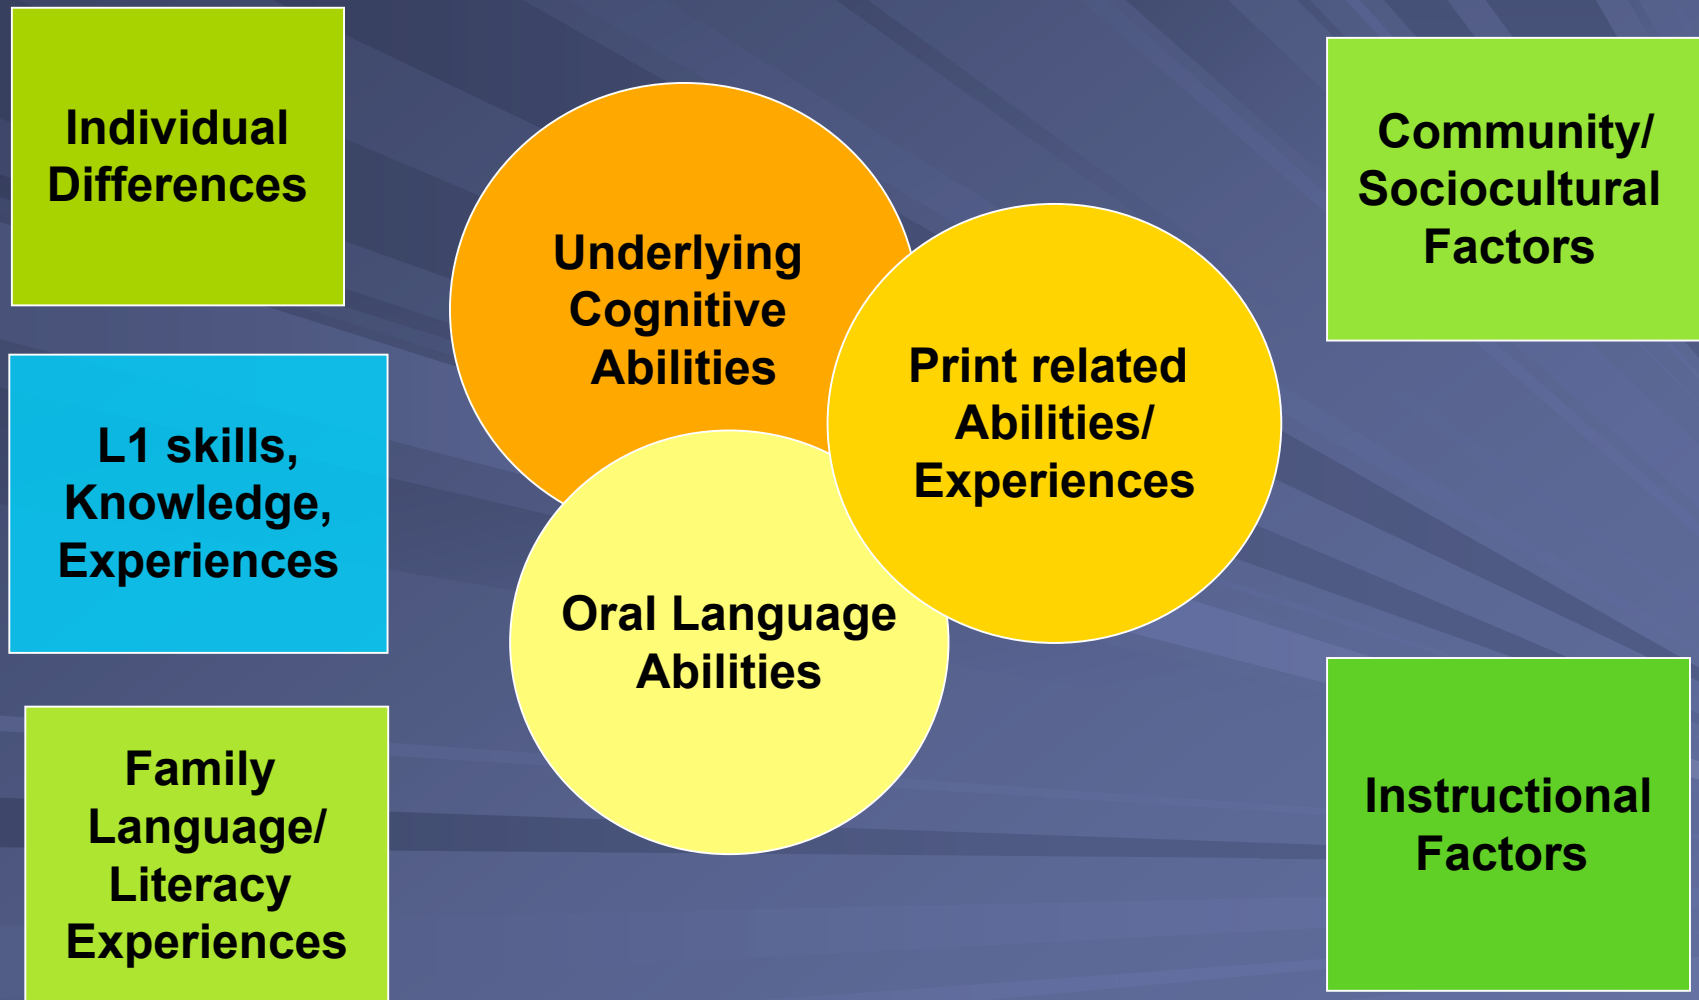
Individual Differences

L1 skills, Knowledge, Experiences

Family Language/ Literacy Experiences

Underlying Cognitive Abilities

Print related Abilities/ Experiences

Oral Language Abilities

Community/ Sociocultural Factors

Instructional Factors